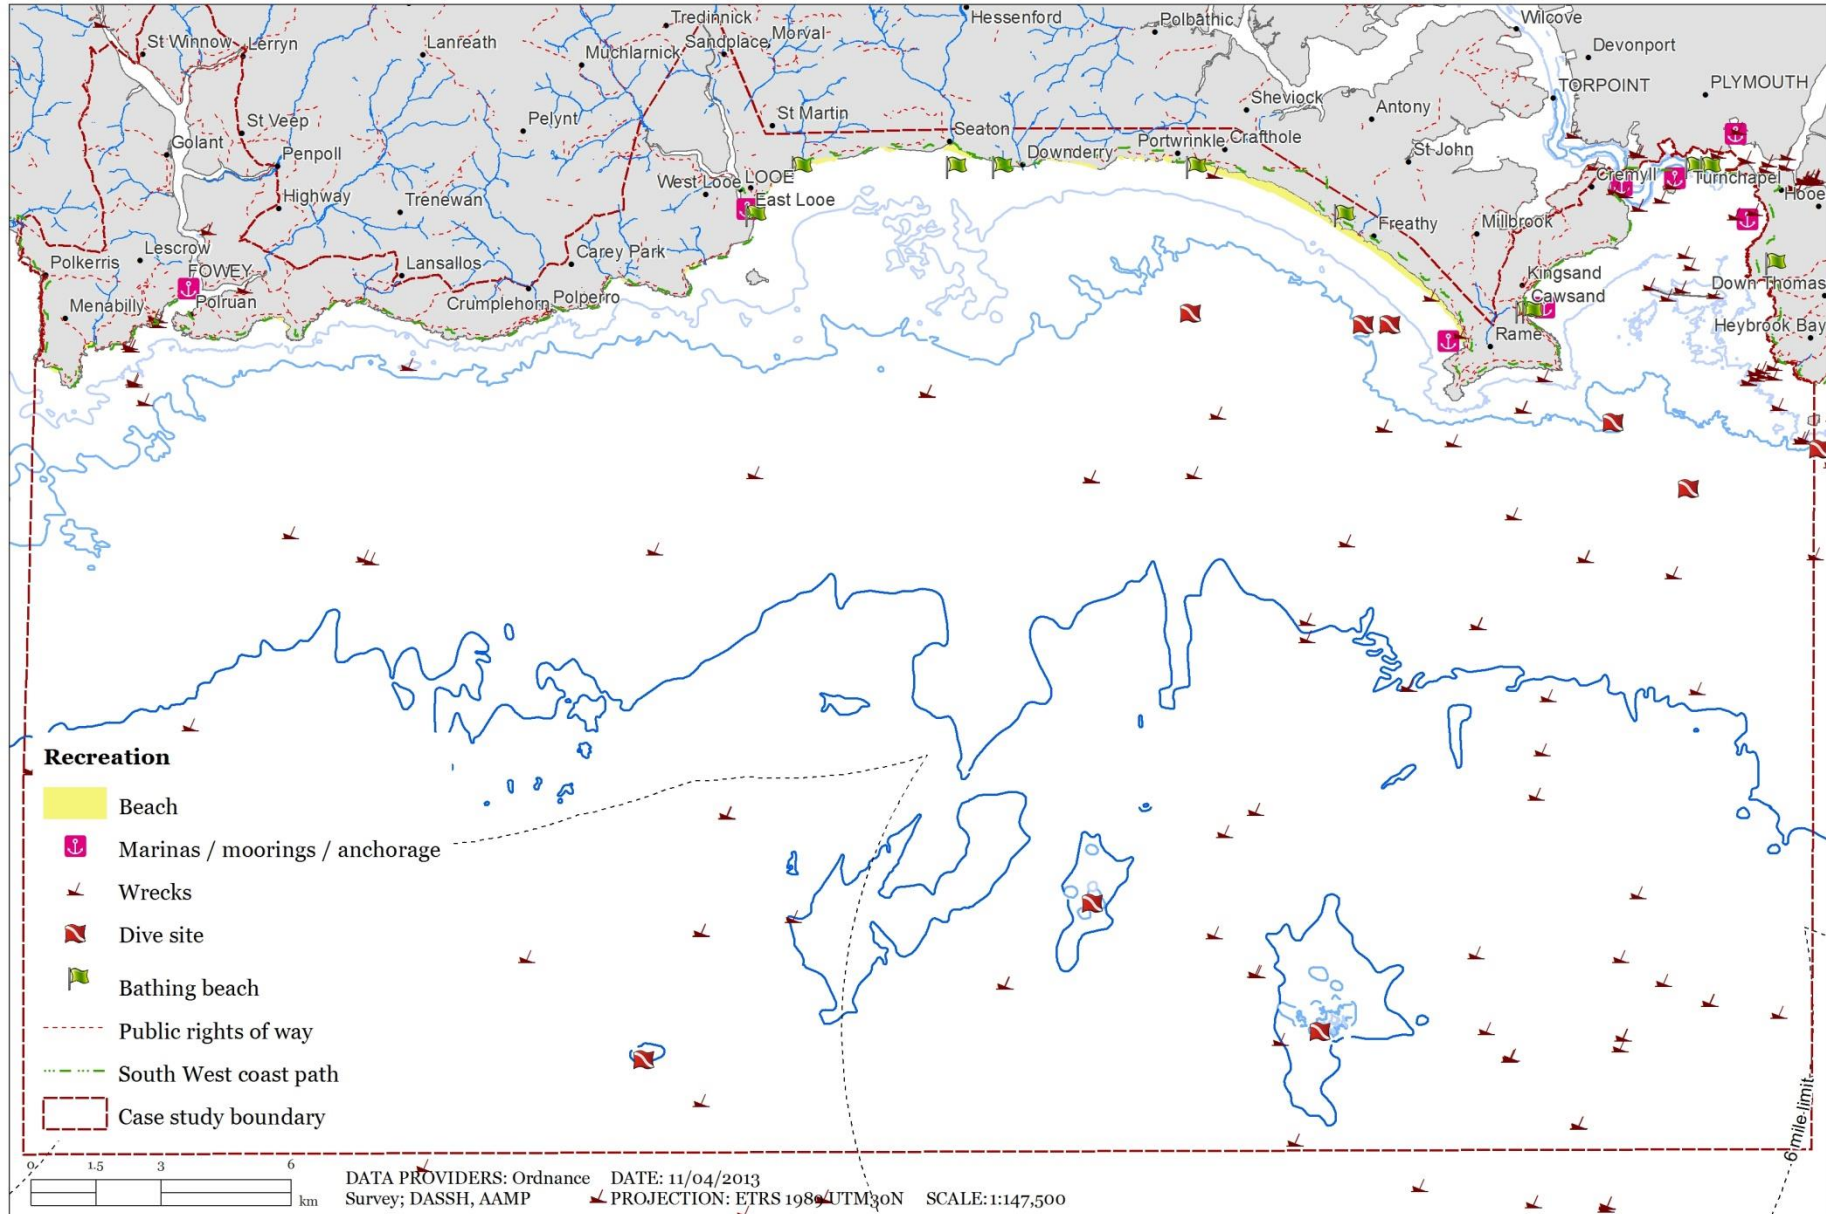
Tredinnick
Hessenford
Polbathic
Wilcove
St Winnow
Lerryn
Lanreath
Sandplace
Morval
Devonport
Muchlarnick
TORPOINT
PLYMOUTH
Sheviock
Antony
Pelynt
St Martin
Golant
St Veep
Seaton
Crafthole
Penpoll
Downderry
Portwrinkle
St John
West Looe
LOOE
Cremyll
Turnchapel
Highway
Trenewan
East Looe
Hooe
Freathy
Millbrook
Lescrow
Carey Park
Polkerris
FOWEY
Lansallos
Kingsand
Down Thomas
Cawsand
Menabilly
Polruan
Crumplehorn
Polperro
Rame
Heybrook Bay

Recreation
Beach
Marinas / moorings / anchorage
Wrecks
Dive site
Bathing beach
Public rights of way
South West coast path
Case study boundary

0 1.5 3 6 km

DATA PROVIDERS: Ordnance Survey; DASSH, AAMP
DATE: 11/04/2013
PROJECTION: ETRS 1989 UTM30N
SCALE: 1:147,500

6 mile limit